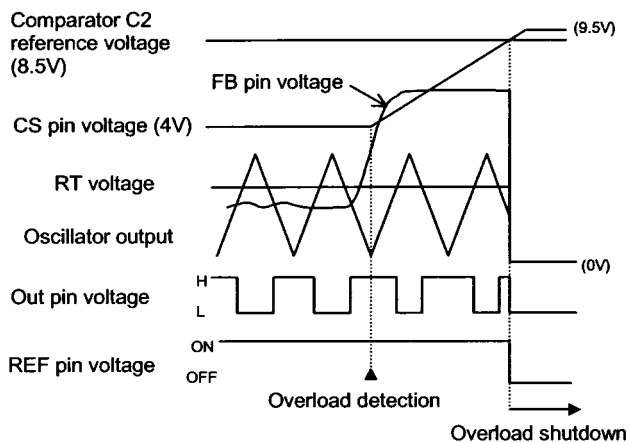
Comparator C2 reference voltage (8.5V)

(9.5V)

FB pin voltage

CS pin voltage (4V)

RT voltage

Oscillator output

(0V)

Out pin voltage

H

L

REF pin voltage

ON

OFF

Overload detection

Overload shutdown